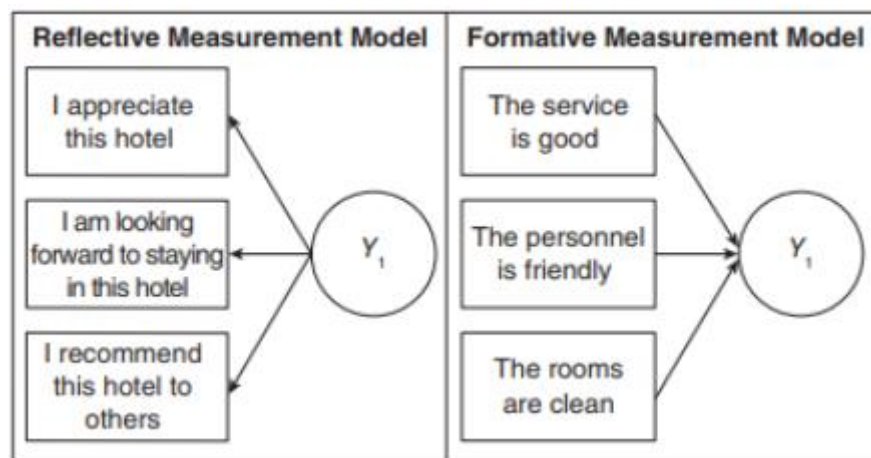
Reflective Measurement Model

I appreciate this hotel

I am looking forward to staying in this hotel

I recommend this hotel to others

$Y_1$

Formative Measurement Model

The service is good

The personnel is friendly

The rooms are clean

$Y_1$